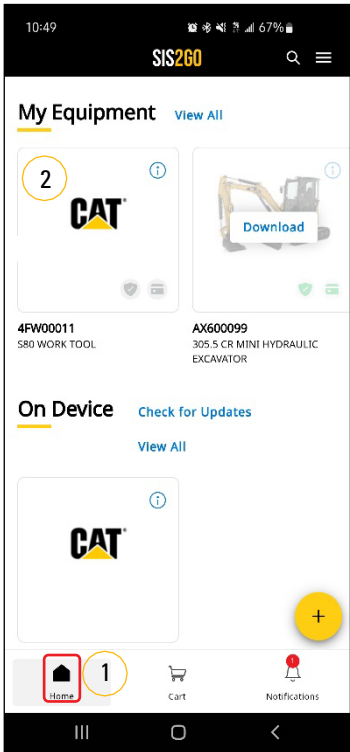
10:49 67%

SIS2GO

My Equipment View All

2

CAT

Download

4FW00011
S80 WORK TOOL

AX600099
305.5 CR MINI HYDRAULIC EXCAVATOR

On Device Check for Updates

View All

CAT

+

Home 1

Cart

Notifications